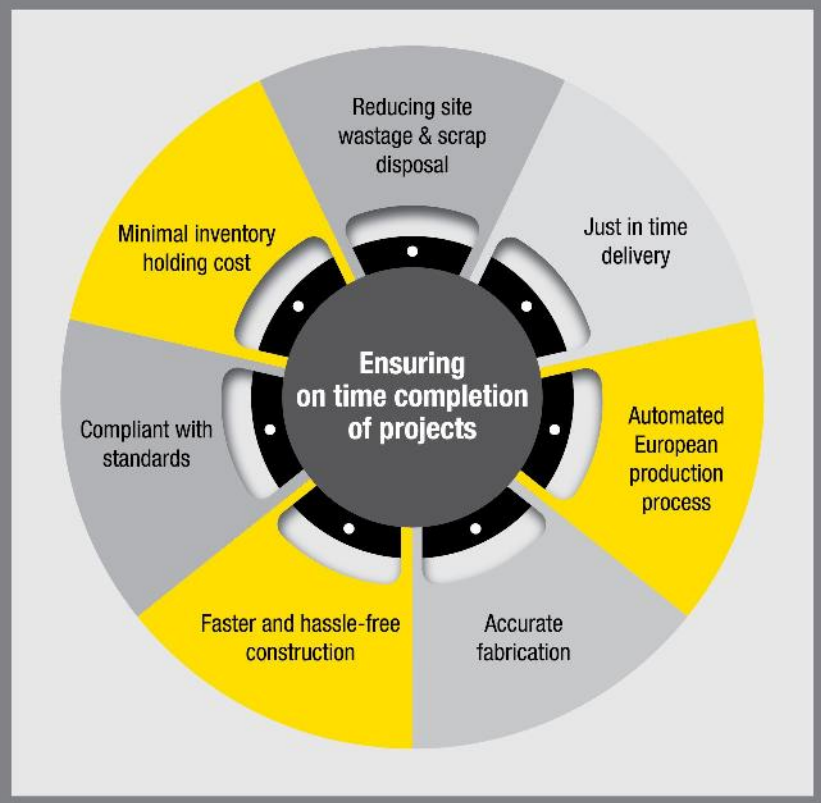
Reducing site wastage & scrap disposal

Just in time delivery

Automated European production process

Accurate fabrication

Faster and hassle-free construction

Compliant with standards

Minimal inventory holding cost

Ensuring on time completion of projects